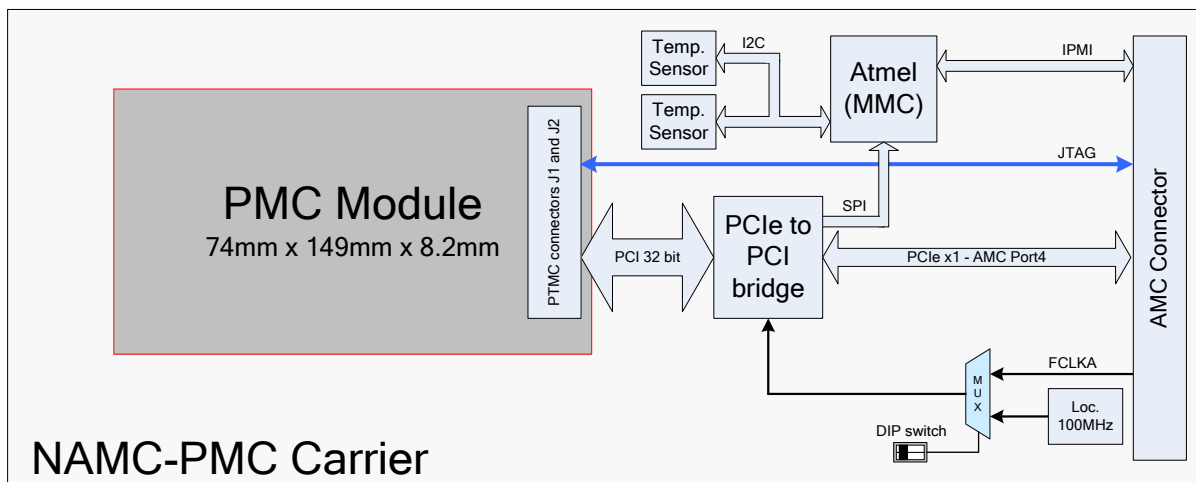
Temp. Sensor

I2C

Temp. Sensor

Atmel (MMC)

IPMI

PMC Module
74mm x 149mm x 8.2mm

PTMC connectors J1 and J2

JTAG

SPI

PCI 32 bit

PCIe to PCI bridge

PCIe x1 - AMC Port4

AMC Connector

FCLKA

M U X

Loc. 100MHz

DIP switch

NAMC-PMC Carrier